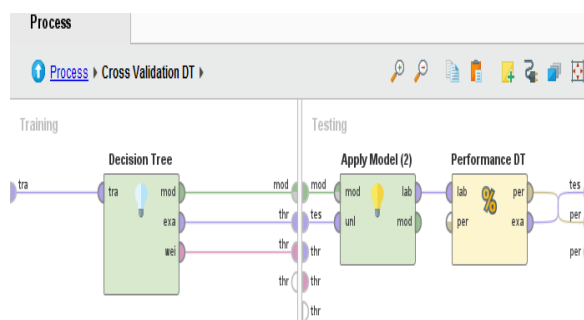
Process

Process ▸ Cross Validation DT ▸

Training

Testing

tra

Decision Tree

tra

mod

exa

wei

mod

thr

thr

thr

mod

tes

thr

thr

thr

Apply Model (2)

mod

unl

lab

mod

Performance DT

lab

per

per

exa

tes

per

per